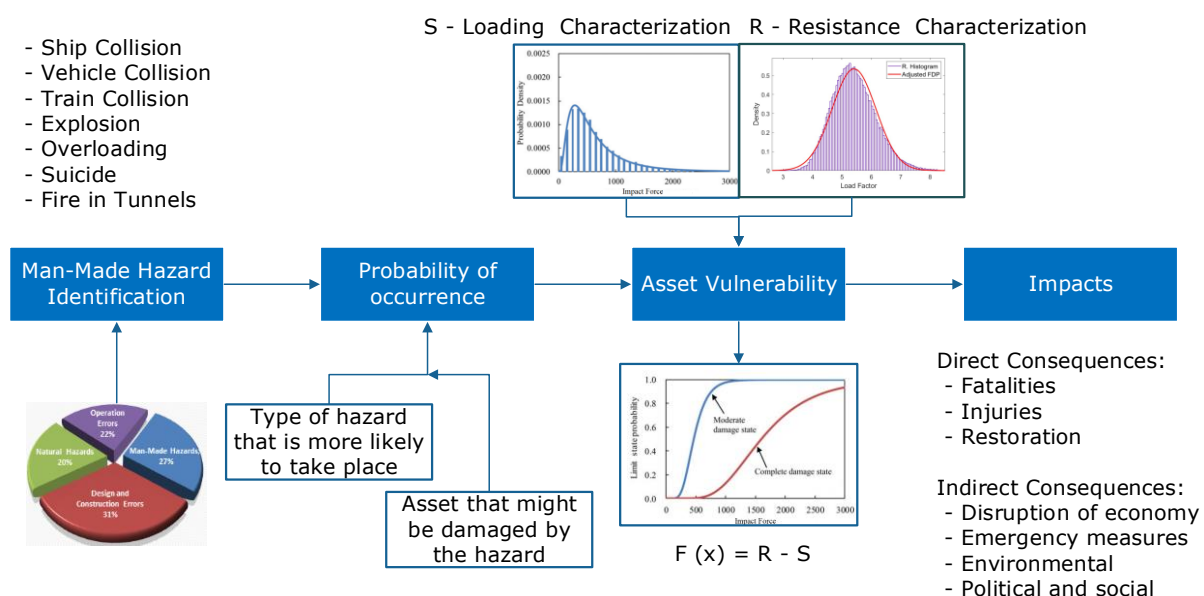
- Ship Collision
- Vehicle Collision
- Train Collision
- Explosion
- Overloading
- Suicide
- Fire in Tunnels

S - Loading Characterization R - Resistance Characterization

Probability Density
0.0025
0.0020
0.0015
0.0010
0.0005
0.0000
0
1000
2000
3000
Impact Force

R. Histogram
Adjusted PDF
Density
0.5
0.4
0.3
0.2
0.1
3
4
5
6
7
8
Load Factor

Man-Made Hazard Identification

Probability of occurrence

Asset Vulnerability

Impacts

Operation Errors 22%
Natural Hazards 20%
Man-Made Hazards 27%
Design and Construction Errors 31%

Type of hazard that is more likely to take place

Asset that might be damaged by the hazard

Limit state probability
1.0
0.8
0.6
0.4
0.2
0.0
Moderate damage state
Complete damage state
0
500
1000
1500
2000
2500
3000
Impact Force

F (x) = R - S

Direct Consequences:
- Fatalities
- Injuries
- Restoration

Indirect Consequences:
- Disruption of economy
- Emergency measures
- Environmental
- Political and social